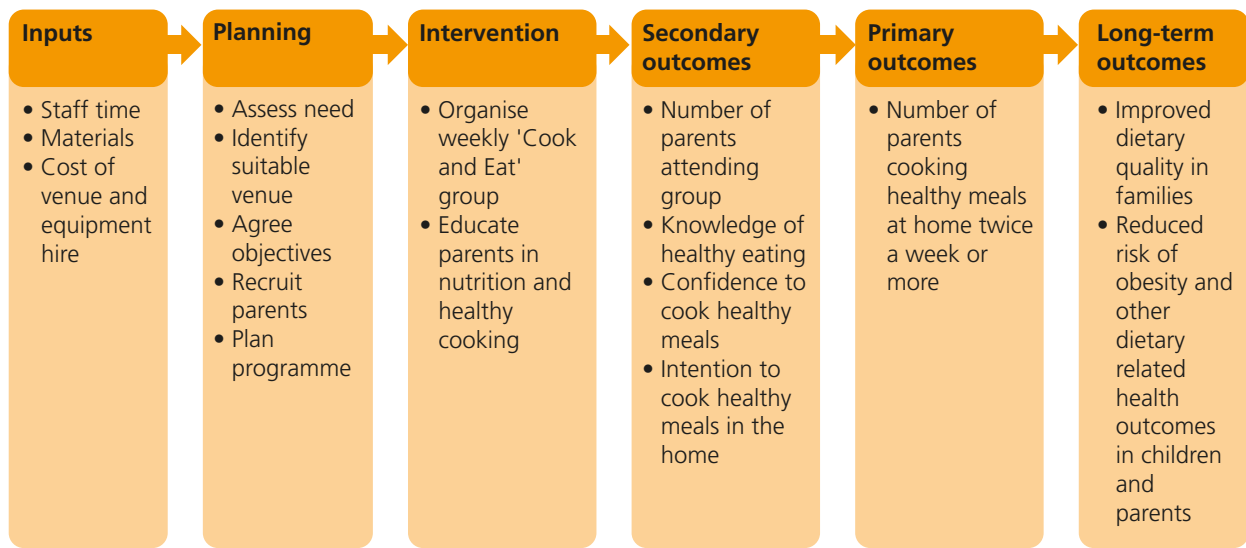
Inputs

• Staff time
• Materials
• Cost of venue and equipment hire

Planning

• Assess need
• Identify suitable venue
• Agree objectives
• Recruit parents
• Plan programme

Intervention

• Organise weekly 'Cook and Eat' group
• Educate parents in nutrition and healthy cooking

Secondary outcomes

• Number of parents attending group
• Knowledge of healthy eating
• Confidence to cook healthy meals
• Intention to cook healthy meals in the home

Primary outcomes

• Number of parents cooking healthy meals at home twice a week or more

Long-term outcomes

• Improved dietary quality in families
• Reduced risk of obesity and other dietary related health outcomes in children and parents